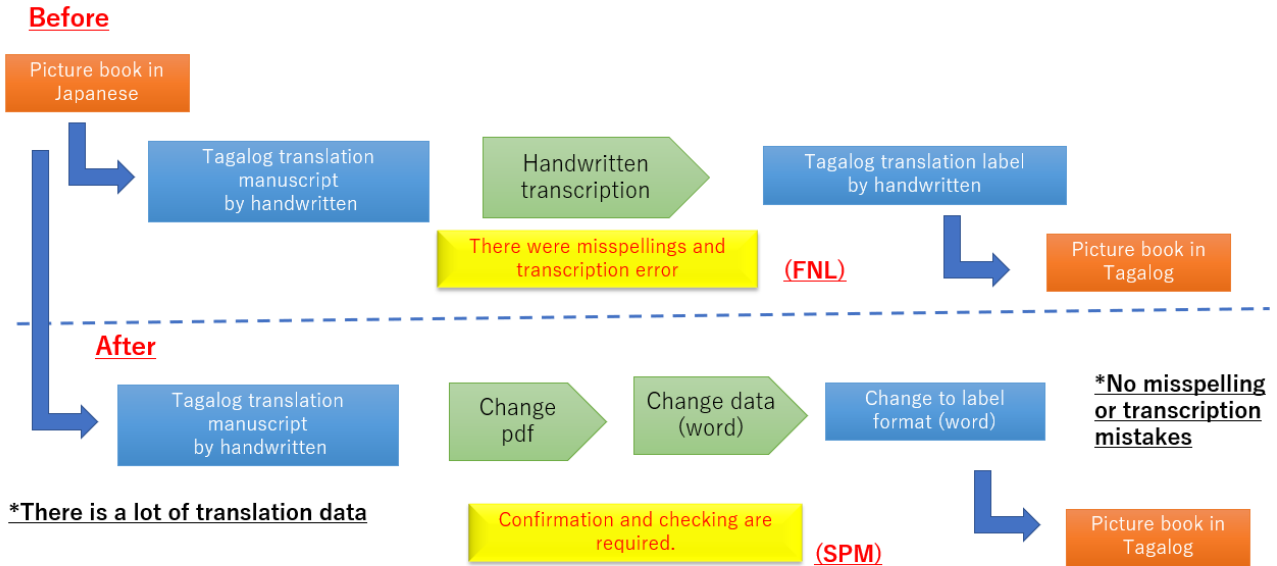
Before

Picture book in Japanese

Tagalog translation manuscript by handwritten

Handwritten transcription

Tagalog translation label by handwritten

There were misspellings and transcription error

(FNL)

Picture book in Tagalog

After

Tagalog translation manuscript by handwritten

Change pdf

Change data (word)

Change to label format (word)

*No misspelling or transcription mistakes

*There is a lot of translation data

Confirmation and checking are required.

(SPM)

Picture book in Tagalog